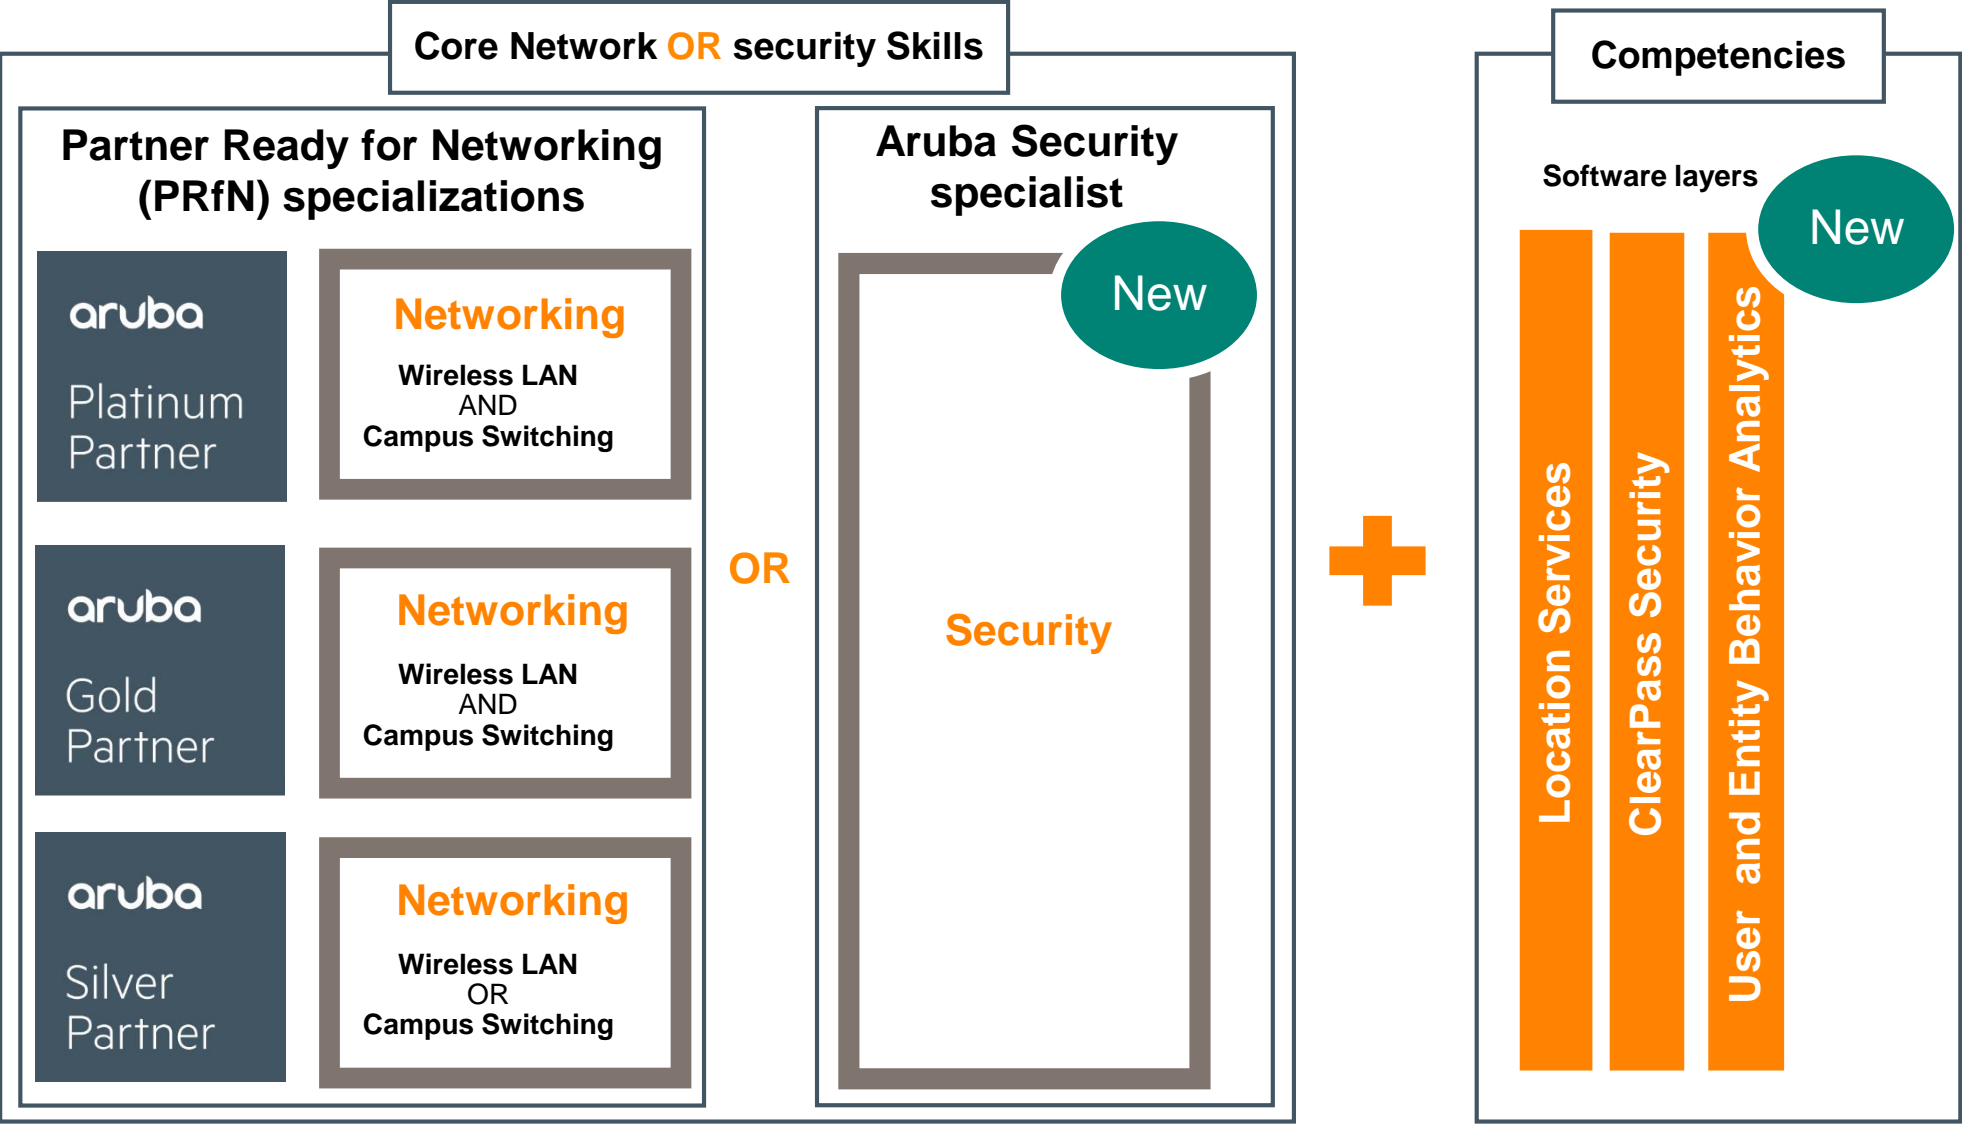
Core Network OR security Skills

Partner Ready for Networking (PRfN) specializations

aruba
Platinum Partner

Networking
Wireless LAN
AND
Campus Switching

aruba
Gold Partner

Networking
Wireless LAN
AND
Campus Switching

aruba
Silver Partner

Networking
Wireless LAN
OR
Campus Switching

OR

Aruba Security specialist

New

Security

Competencies

Software layers

New

Location Services

ClearPass Security

User and Entity Behavior Analytics